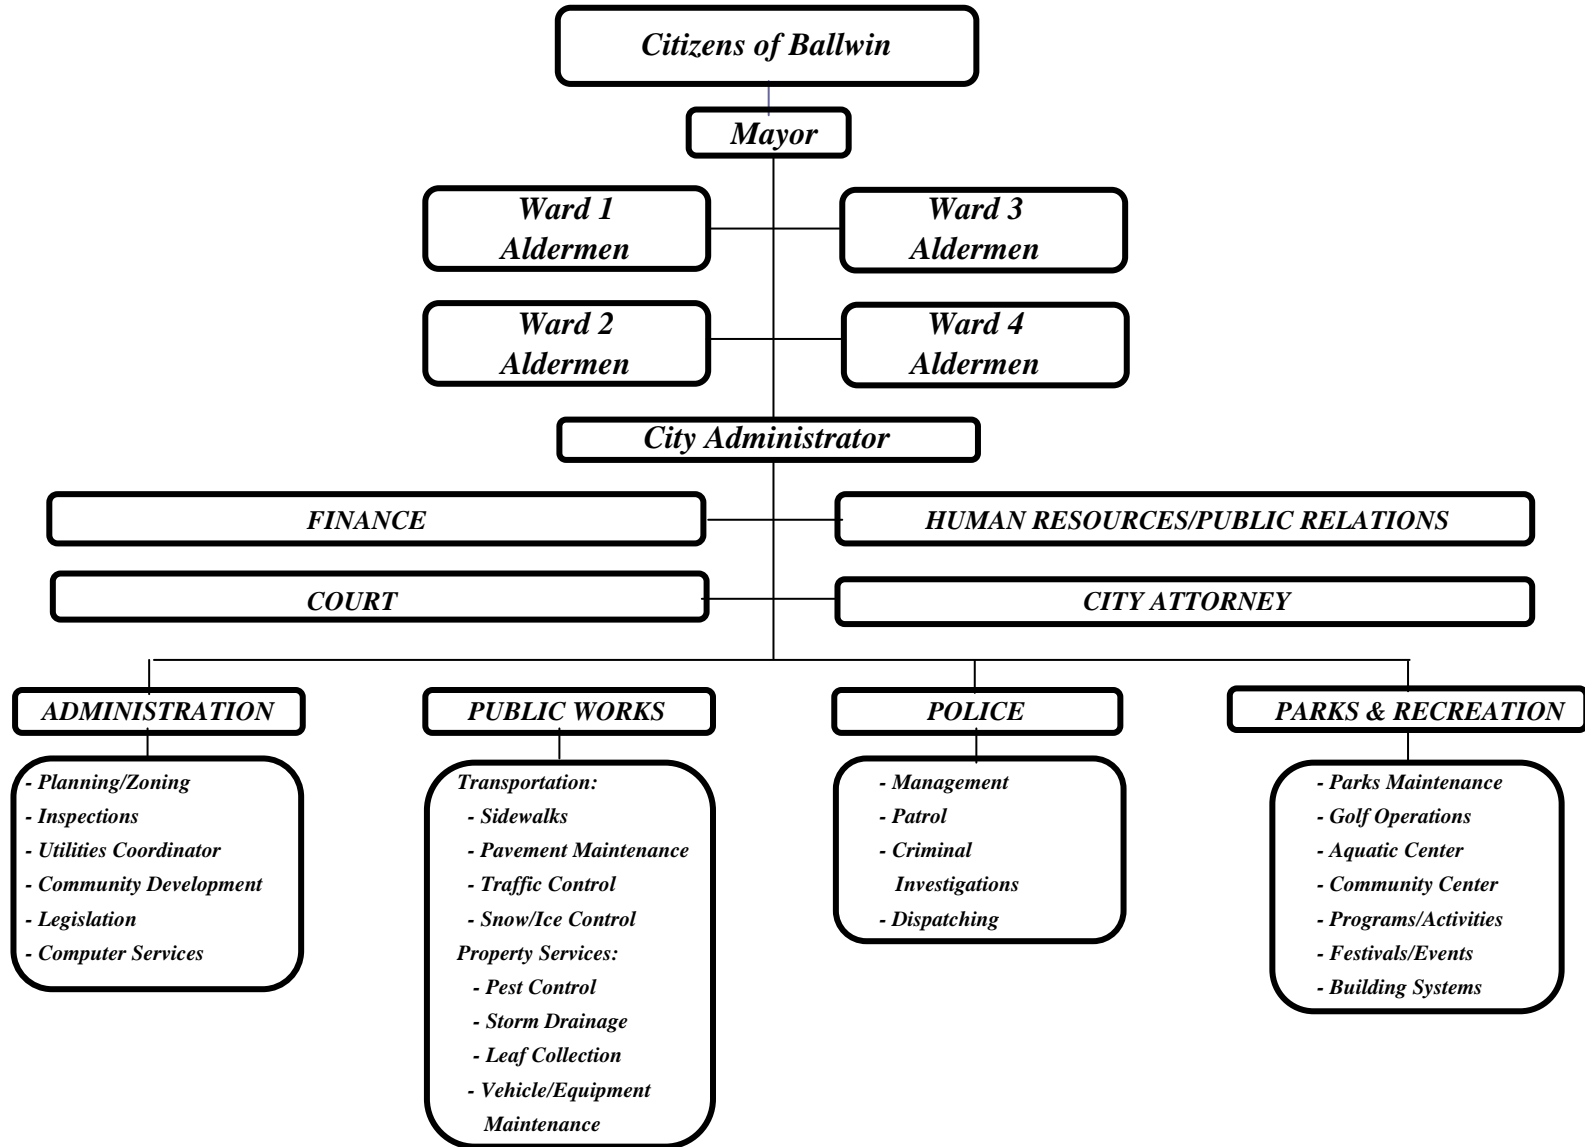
Citizens of Ballwin

Mayor

Ward 1 Aldermen

Ward 3 Aldermen

Ward 2 Aldermen

Ward 4 Aldermen

City Administrator

FINANCE

HUMAN RESOURCES/PUBLIC RELATIONS

COURT

CITY ATTORNEY

ADMINISTRATION

- Planning/Zoning
- Inspections
- Utilities Coordinator
- Community Development
- Legislation
- Computer Services

PUBLIC WORKS

Transportation:
- Sidewalks
- Pavement Maintenance
- Traffic Control
- Snow/Ice Control
Property Services:
- Pest Control
- Storm Drainage
- Leaf Collection
- Vehicle/Equipment Maintenance

POLICE

- Management
- Patrol
- Criminal Investigations
- Dispatching

PARKS & RECREATION

- Parks Maintenance
- Golf Operations
- Aquatic Center
- Community Center
- Programs/Activities
- Festivals/Events
- Building Systems